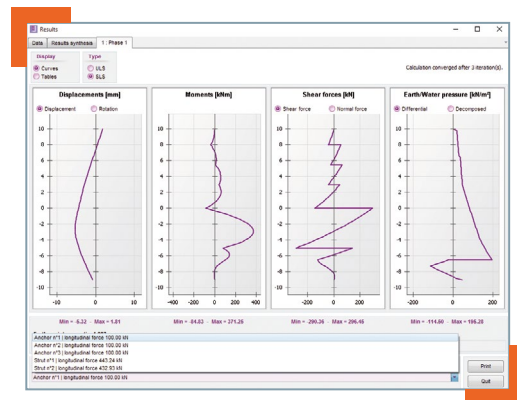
Results

Data | Results synthesis | 1 : Phase 1

Display
Curves
Tables

Type
ULS
SLS

Calculation converged after 3 iteration(s).

Displacements [mm]
Displacement
Rotation
10
8
6
4
2
0
-2
-4
-6
-8
-10
-10
0
10
Min = -6.22 Max = 1.81

Moments [kNm]
10
8
6
4
2
0
-2
-4
-6
-8
-10
-400
-200
0
200
400
Min = -84.83 Max = 271.26

Shear forces [kN]
Shear force
Normal force
10
8
6
4
2
0
-2
-4
-6
-8
-10
-200
0
200
Min = -290.26 Max = 206.46

Earth/Water pressure [kN/m²]
Differential
Decomposed
10
8
6
4
2
0
-2
-4
-6
-8
-10
-200
0
200
Min = -114.60 Max = 195.28

Anchor n°1 | longitudinal force 100.00 kN
Anchor n°2 | longitudinal force 100.00 kN
Anchor n°3 | longitudinal force 100.00 kN
Strut n°1 | longitudinal force 443.24 kN
Strut n°2 | longitudinal force 432.93 kN
Anchor n°1 | longitudinal force 100.00 kN

Print
Quit